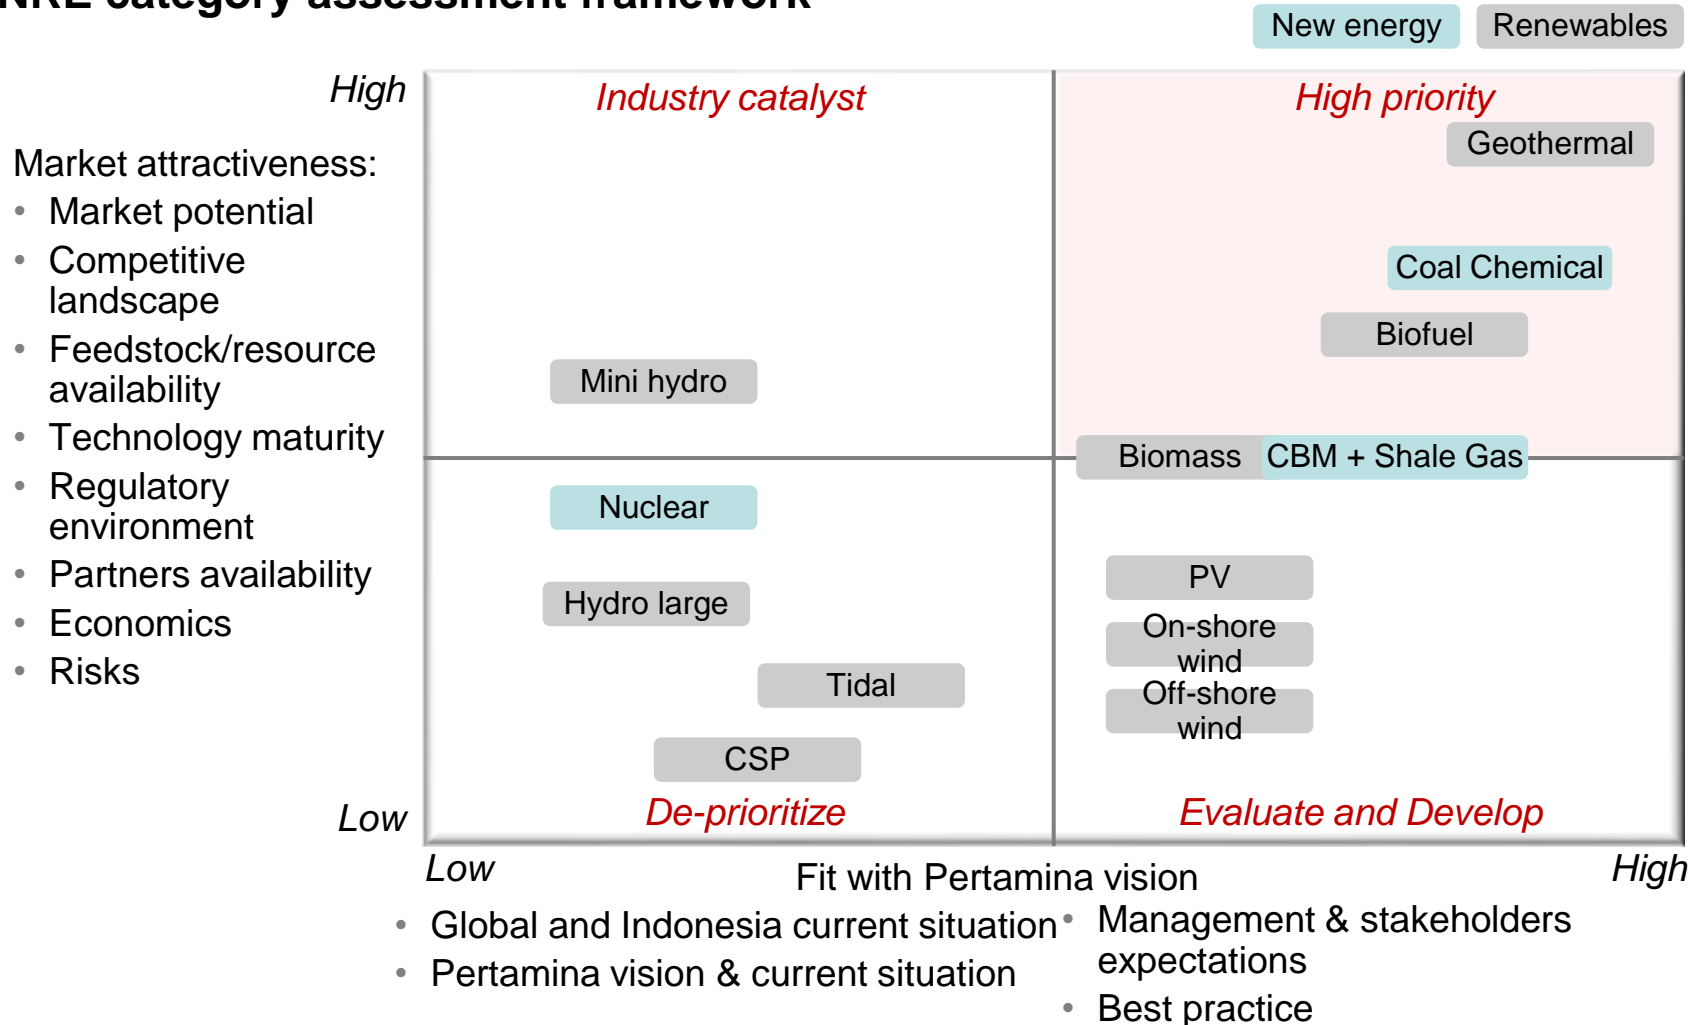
NRE category assessment framework

New energy Renewables

High

Market attractiveness:
- Market potential
- Competitive landscape
- Feedstock/resource availability
- Technology maturity
- Regulatory environment
- Partners availability
- Economics
- Risks

Low

Industry catalyst

High priority

Geothermal

Coal Chemical

Biofuel

Mini hydro

Biomass CBM + Shale Gas

Nuclear

PV

Hydro large

On-shore wind

Off-shore wind

Tidal

CSP

De-prioritize

Evaluate and Develop

Low Fit with Pertamina vision High

- Global and Indonesia current situation
- Pertamina vision & current situation
- Management & stakeholders expectations
- Best practice